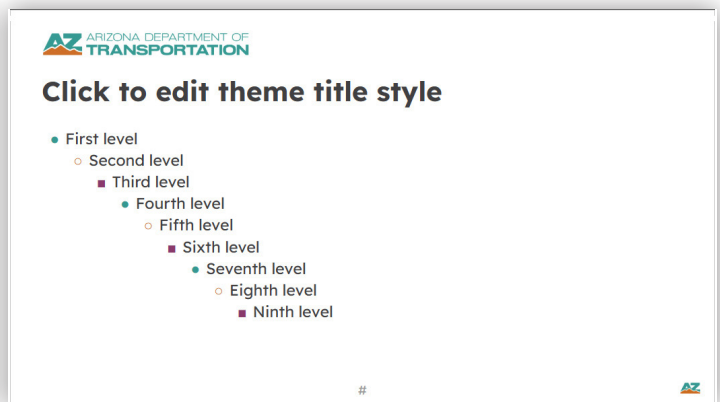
AZ ARIZONA DEPARTMENT OF TRANSPORTATION

Click to edit theme title style

- First level
  - Second level
    - Third level
      - Fourth level
        - Fifth level
          - Sixth level
            - Seventh level
              - Eighth level
                - Ninth level

#

AZ